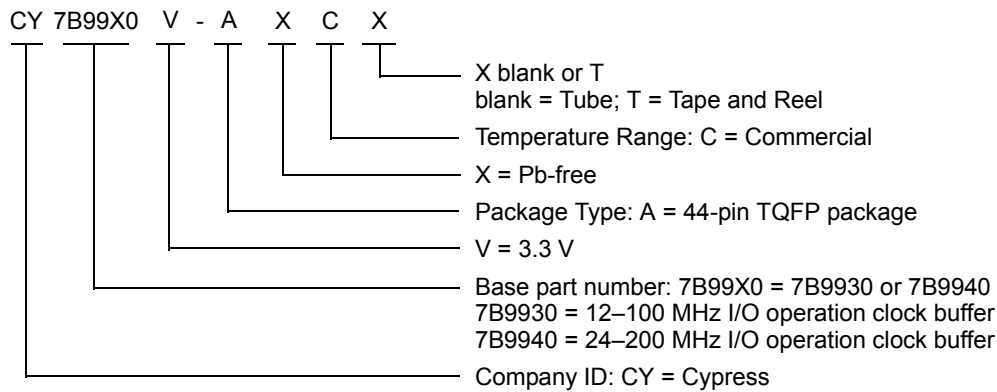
CY 7B99X0 V - A X C X

X blank or T
blank = Tube; T = Tape and Reel

Temperature Range: C = Commercial

X = Pb-free

Package Type: A = 44-pin TQFP package

V = 3.3 V

Base part number: 7B99X0 = 7B9930 or 7B9940
7B9930 = 12–100 MHz I/O operation clock buffer
7B9940 = 24–200 MHz I/O operation clock buffer

Company ID: CY = Cypress